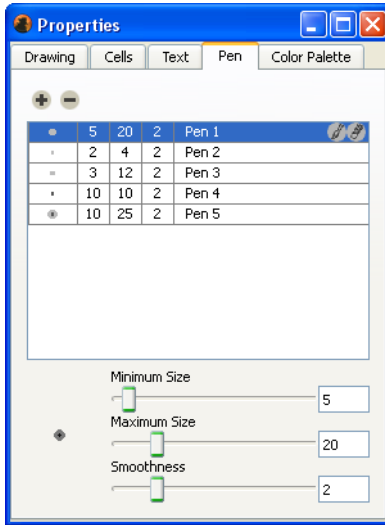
Properties

Drawing | Cells | Text | Pen | Color Palette

| | | | | |
|---|---|---|---|---|
| | 5 | 20 | 2 | Pen 1 |
| | 2 | 4 | 2 | Pen 2 |
| | 3 | 12 | 2 | Pen 3 |
| | 10 | 10 | 2 | Pen 4 |
| | 10 | 25 | 2 | Pen 5 |

Minimum Size
5
Maximum Size
20
Smoothness
2